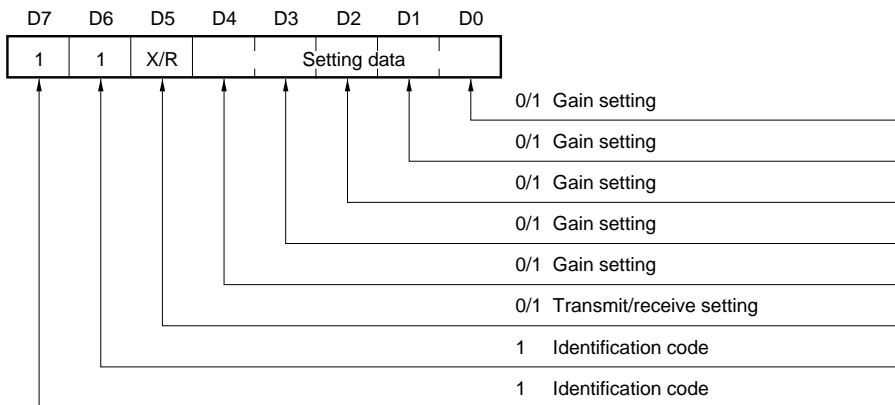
| D7 | D6 | D5 | D4 | D3 | D2 | D1 | D0 |
|---|---|---|---|---|---|---|---|
| 1 | 1 | X/R | Setting data | | | | |

0/1 Gain setting

0/1 Gain setting

0/1 Gain setting

0/1 Gain setting

0/1 Gain setting

0/1 Transmit/receive setting

1 Identification code

1 Identification code